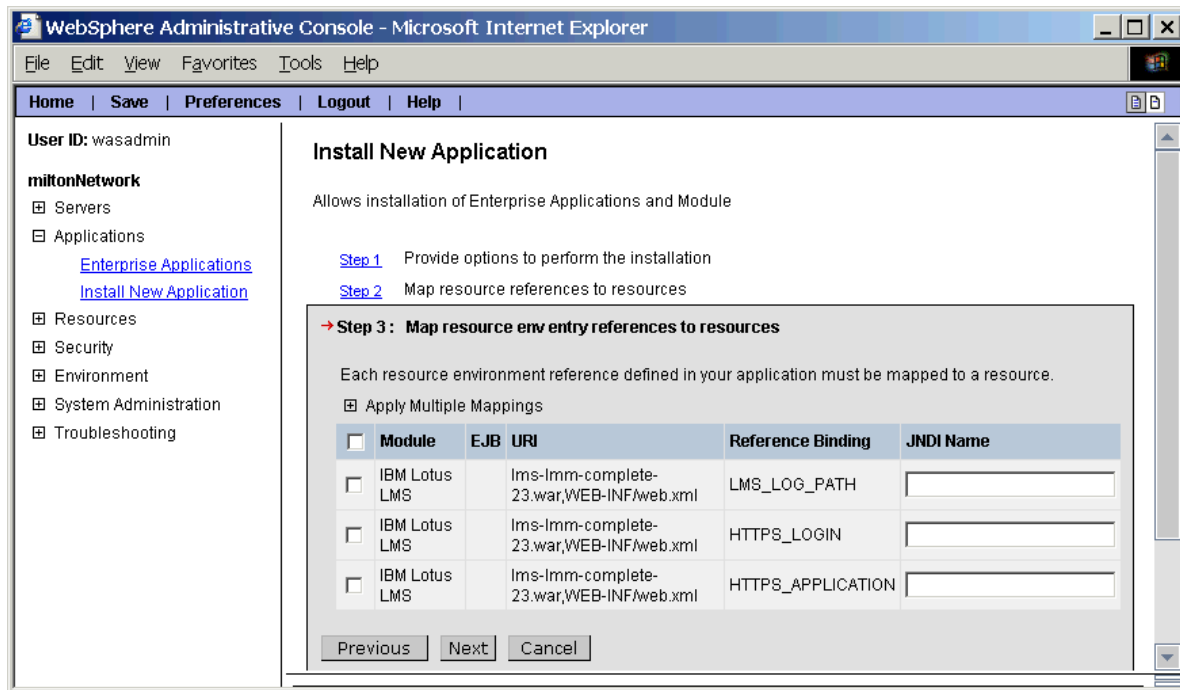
WebSphere Administrative Console - Microsoft Internet Explorer

File Edit View Favorites Tools Help

Home | Save | Preferences | Logout | Help |

User ID: wasadmin

miltonNetwork
⊞ Servers
⊟ Applications
Enterprise Applications
Install New Application
⊞ Resources
⊞ Security
⊞ Environment
⊞ System Administration
⊞ Troubleshooting

Install New Application

Allows installation of Enterprise Applications and Module

Step 1 Provide options to perform the installation
Step 2 Map resource references to resources
→ Step 3 : Map resource env entry references to resources

Each resource environment reference defined in your application must be mapped to a resource.

⊞ Apply Multiple Mappings

| | Module | EJB | URI | Reference Binding | JNDI Name |
|---|---|---|---|---|---|
| | IBM Lotus LMS | | lms-lmm-complete-23.war,WEB-INF/web.xml | LMS_LOG_PATH | |
| | IBM Lotus LMS | | lms-lmm-complete-23.war,WEB-INF/web.xml | HTTPS_LOGIN | |
| | IBM Lotus LMS | | lms-lmm-complete-23.war,WEB-INF/web.xml | HTTPS_APPLICATION | |

Previous Next Cancel